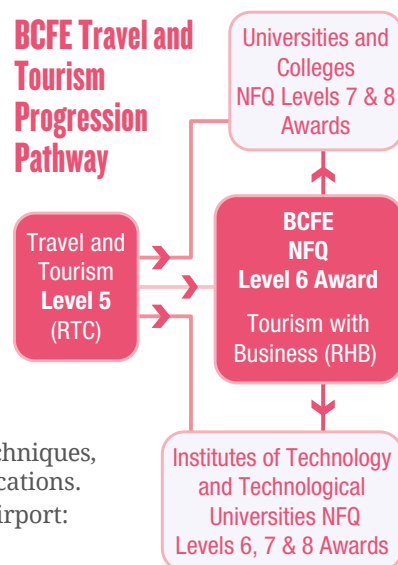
BCFE Travel and Tourism Progression Pathway

Universities and Colleges NFQ Levels 7 & 8 Awards

Travel and Tourism Level 5 (RTC)

BCFE NFQ Level 6 Award

Tourism with Business (RHB)

Institutes of Technology and Technological Universities NFQ Levels 6, 7 & 8 Awards

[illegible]chniques, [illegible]cations. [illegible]irport: